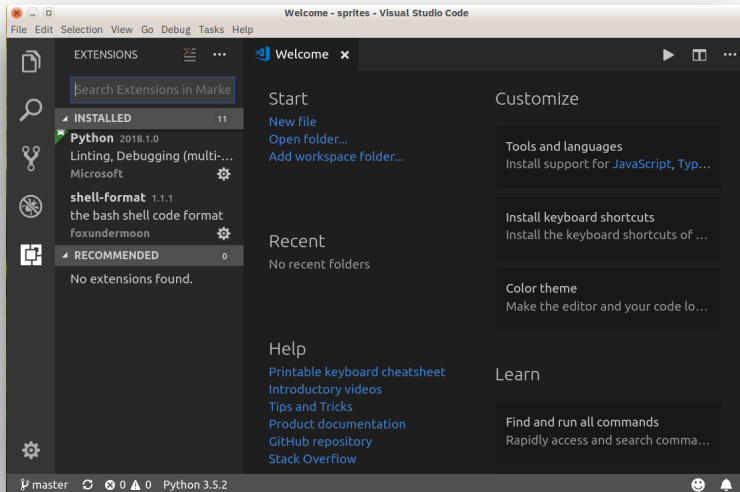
Welcome - sprites - Visual Studio Code

File Edit Selection View Go Debug Tasks Help

EXTENSIONS

Search Extensions in Marke

INSTALLED 11

Python 2018.1.0
Linting, Debugging (multi-...
Microsoft

shell-format 1.1.1
the bash shell code format
foxundermoon

RECOMMENDED 0

No extensions found.

Welcome ×

Start
New file
Open folder...
Add workspace folder...

Recent
No recent folders

Help
Printable keyboard cheatsheet
Introductory videos
Tips and Tricks
Product documentation
GitHub repository
Stack Overflow

Customize

Tools and languages
Install support for JavaScript, Typ...

Install keyboard shortcuts
Install the keyboard shortcuts of ...

Color theme
Make the editor and your code lo...

Learn

Find and run all commands
Rapidly access and search comma...

master ⊗ 0 ⚠ 0 Python 3.5.2